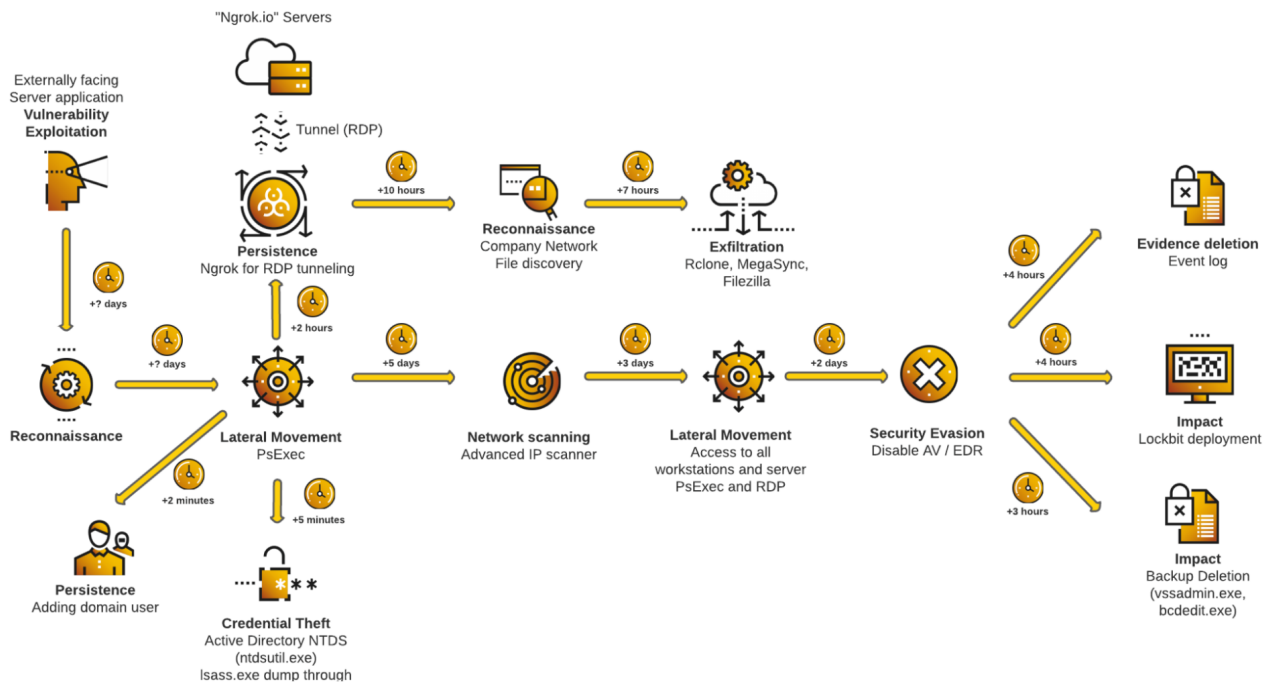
"Ngrok.io" Servers

Tunnel (RDP)

Externally facing Server application
**Vulnerability Exploitation**

+? days

**Reconnaissance**

+? days

**Persistence**
Ngrok for RDP tunneling

+2 hours

**Lateral Movement**
PsExec

+2 minutes

**Persistence**
Adding domain user

+5 minutes

**Credential Theft**
Active Directory NTDS (ntdsutil.exe)
lsass.exe dump through

+10 hours

**Reconnaissance**
Company Network
File discovery

+7 hours

**Exfiltration**
Rclone, MegaSync, Filezilla

+5 days

**Network scanning**
Advanced IP scanner

+3 days

**Lateral Movement**
Access to all workstations and server
PsExec and RDP

+2 days

**Security Evasion**
Disable AV / EDR

+4 hours

**Evidence deletion**
Event log

+4 hours

**Impact**
Lockbit deployment

+3 hours

**Impact**
Backup Deletion
(vssadmin.exe, bcdedit.exe)